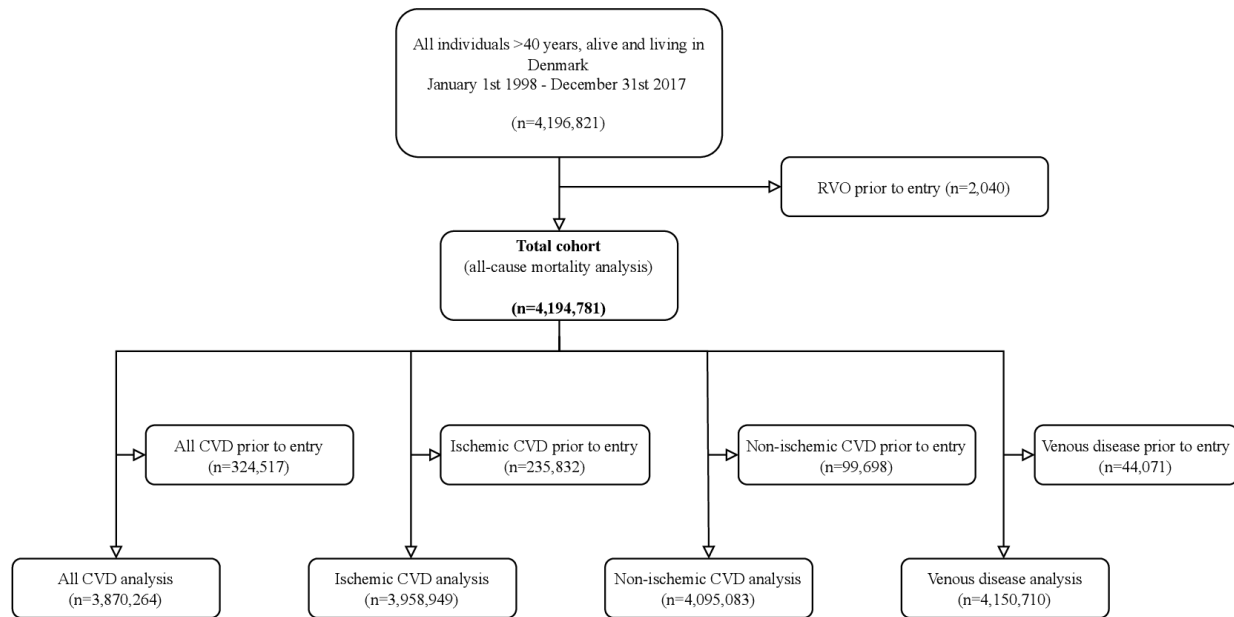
All individuals >40 years, alive and living in Denmark
January 1st 1998 - December 31st 2017

(n=4,196,821)

RVO prior to entry (n=2,040)

**Total cohort**
(all-cause mortality analysis)

**(n=4,194,781)**

All CVD prior to entry
(n=324,517)

Ischemic CVD prior to entry
(n=235,832)

Non-ischemic CVD prior to entry
(n=99,698)

Venous disease prior to entry
(n=44,071)

All CVD analysis
(n=3,870,264)

Ischemic CVD analysis
(n=3,958,949)

Non-ischemic CVD analysis
(n=4,095,083)

Venous disease analysis
(n=4,150,710)